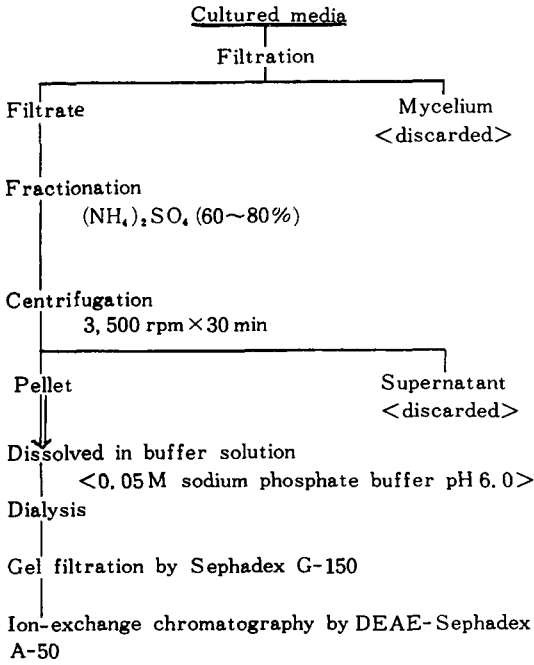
Cultured media

Filtration

Filtrate

Mycelium <discarded>

Fractionation $(NH_4)_2SO_4$ (60~80%)

Centrifugation 3,500 rpm × 30 min

Pellet

Supernatant <discarded>

Dissolved in buffer solution <0.05 M sodium phosphate buffer pH 6.0>

Dialysis

Gel filtration by Sephadex G-150

Ion-exchange chromatography by DEAE-Sephadex A-50